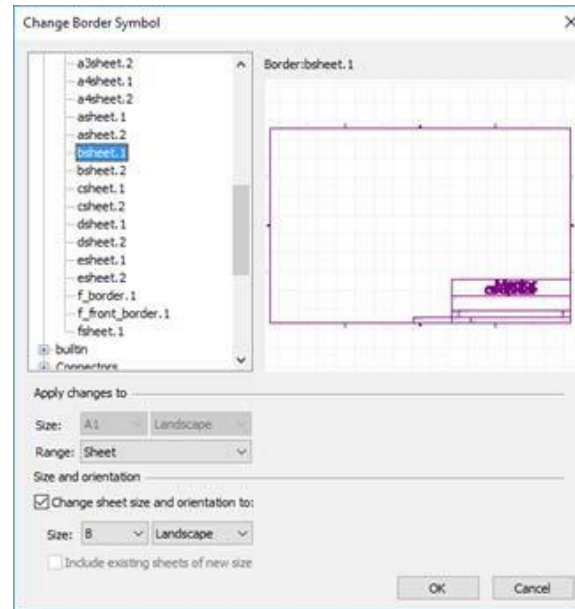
Change Border Symbol

a3sheet.2
a4sheet.1
a4sheet.2
asheet.1
asheet.2
bsheet.1
bsheet.2
csheet.1
csheet.2
dsheet.1
dsheet.2
esheet.1
esheet.2
f_border.1
f_front_border.1
fsheet.1
builtin
Connectors

Border:bsheet.1

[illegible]

Apply changes to

Size: A1 Landscape

Range: Sheet

Size and orientation

Change sheet size and orientation to:

Size: B Landscape

Include existing sheets of new size

OK Cancel